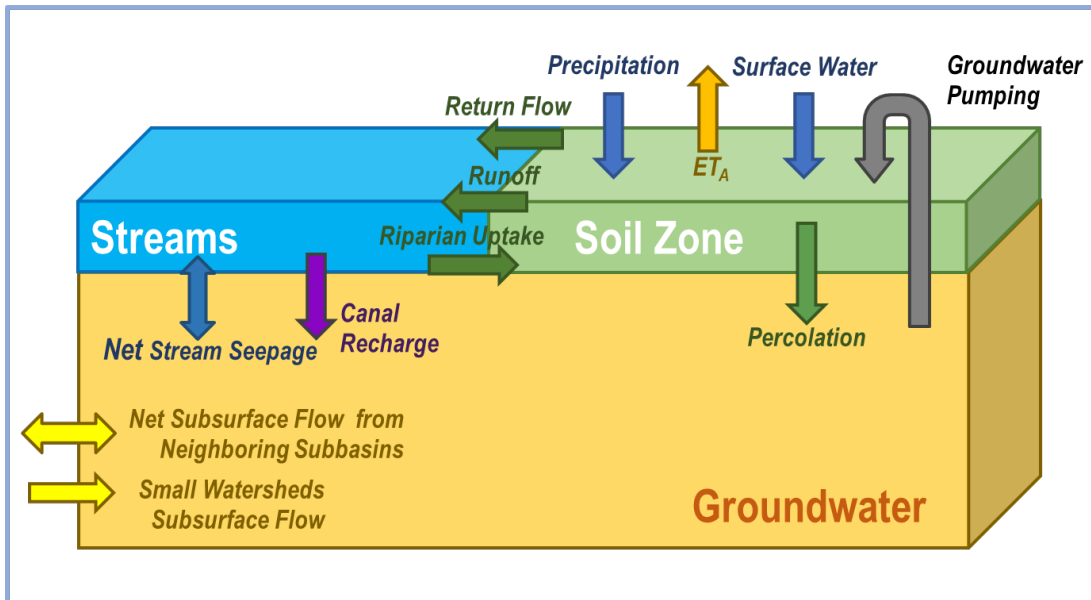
Precipitation
Surface Water
Groundwater Pumping
Return Flow
$ET_A$
Runoff
Streams
Riparian Uptake
Soil Zone
Canal Recharge
Net Stream Seepage
Percolation
Net Subsurface Flow from Neighboring Subbasins
Small Watersheds Subsurface Flow
Groundwater